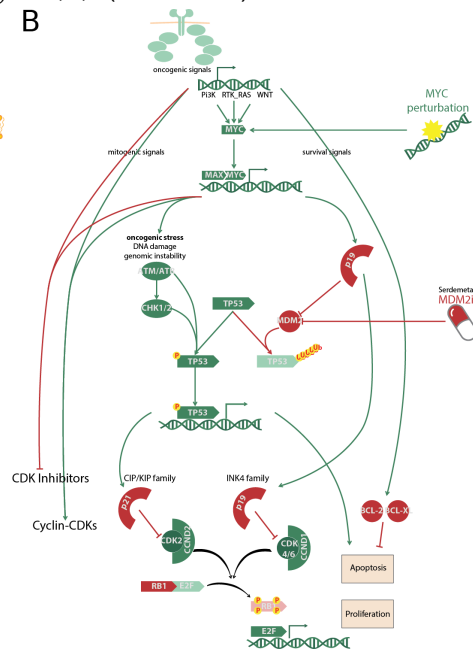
B

oncogenic signals

Pi3K RTK_RAS WNT

MYC perturbation

MYC

mitogenic signals

survival signals

MAX MYC

oncogenic stress
DNA damage
genomic instability

ATM/ATR

p19

CHK1/2

TP53

MDM2

Serdemeta
MDM2i

P

TP53

TP53

P

TP53

CDK Inhibitors

CIP/KIP family

INK4 family

p21

p19

BCL-2 BCL-X

Cyclin-CDKs

CDK2 CCND2

CDK 4/6 CCND1

Apoptosis

RB1 E2F

RB1

P P P P

Proliferation

E2F